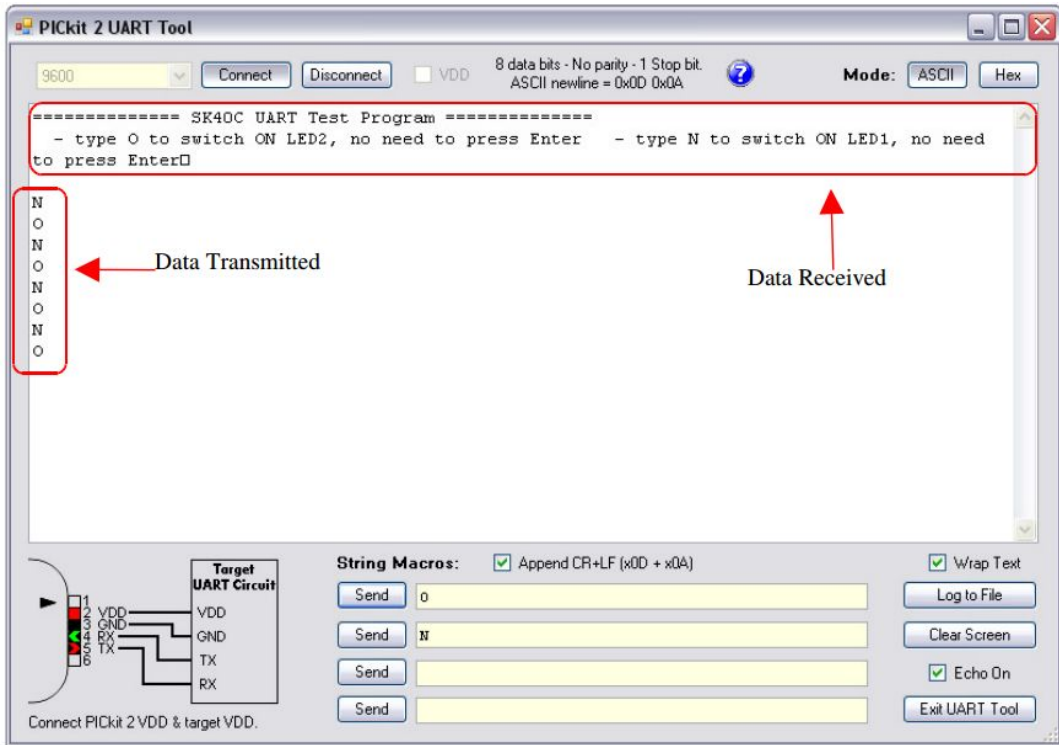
PICkit 2 UART Tool

9600 Connect Disconnect VDD 8 data bits - No parity - 1 Stop bit. ASCII newline = 0x0D 0x0A Mode: ASCII Hex

============== SK40C UART Test Program ==============
- type O to switch ON LED2, no need to press Enter - type N to switch ON LED1, no need to press Enter□

N
O
N
O
N
O
N
O

Data Transmitted

Data Received

Target UART Circuit
1
2 VDD
3 GND
4 RX
5 TX
6
VDD
GND
TX
RX

Connect PICkit 2 VDD & target VDD.

String Macros: Append CR+LF (x0D + x0A)

Send O
Send N
Send
Send

Wrap Text
Log to File
Clear Screen
Echo On
Exit UART Tool